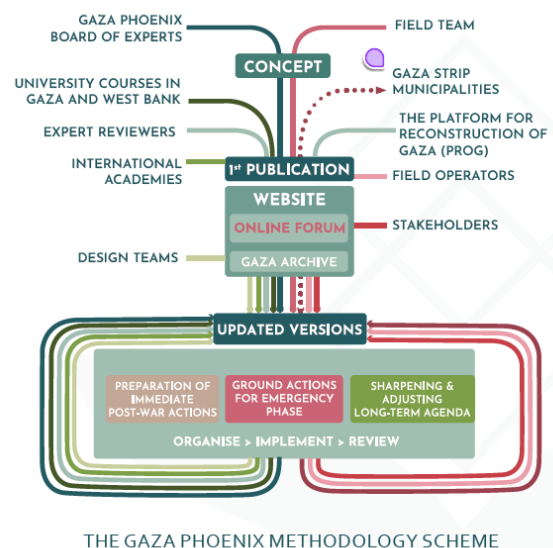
GAZA PHOENIX BOARD OF EXPERTS

FIELD TEAM

CONCEPT

GAZA STRIP MUNICIPALITIES

UNIVERSITY COURSES IN GAZA AND WEST BANK

EXPERT REVIEWERS

THE PLATFORM FOR RECONSTRUCTION OF GAZA (PROG)

INTERNATIONAL ACADEMIES

1st PUBLICATION

FIELD OPERATORS

WEBSITE

ONLINE FORUM

STAKEHOLDERS

DESIGN TEAMS

GAZA ARCHIVE

UPDATED VERSIONS

PREPARATION OF IMMEDIATE POST-WAR ACTIONS

GROUND ACTIONS FOR EMERGENCY PHASE

SHARPENING & ADJUSTING LONG-TERM AGENDA

ORGANISE > IMPLEMENT > REVIEW

THE GAZA PHOENIX METHODOLOGY SCHEME